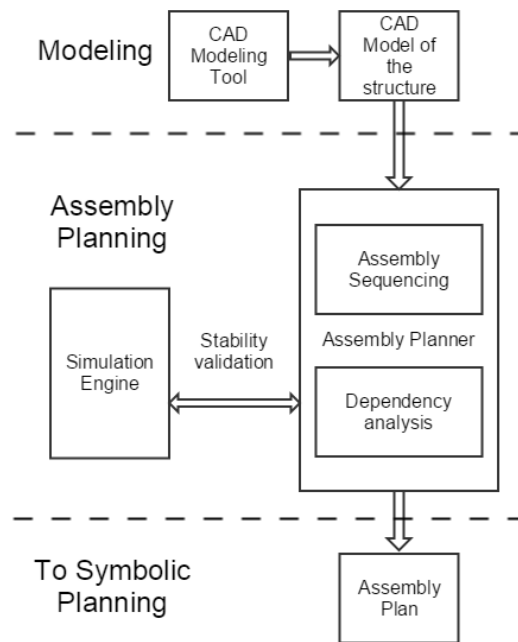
Modeling

CAD Modeling Tool

CAD Model of the structure

Assembly Planning

Simulation Engine

Stability validation

Assembly Sequencing

Assembly Planner

Dependency analysis

To Symbolic Planning

Assembly Plan